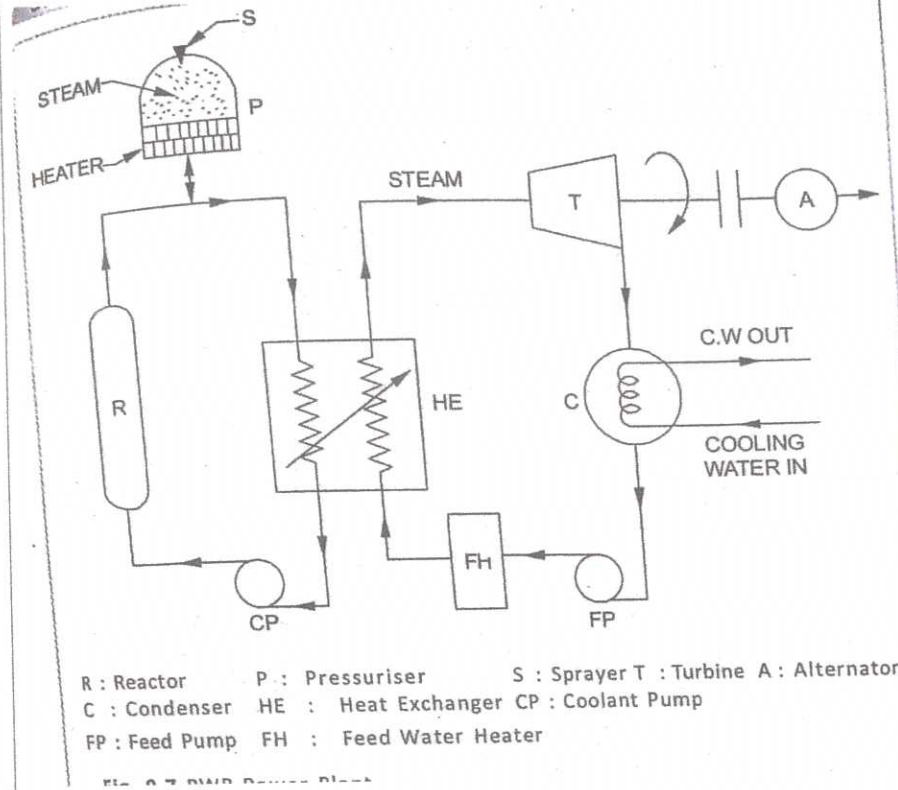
S
STEAM
P
HEATER
STEAM
T
A
C.W OUT
R
HE
C
COOLING WATER IN
FH
CP
FP

R : Reactor P : Pressuriser S : Sprayer T : Turbine A : Alternator
C : Condenser HE : Heat Exchanger CP : Coolant Pump
FP : Feed Pump FH : Feed Water Heater

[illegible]